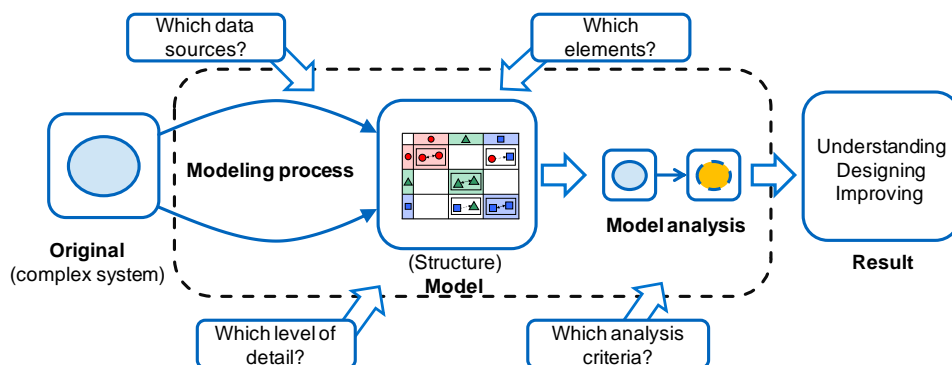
Which data sources?

Which elements?

Modeling process

Original
(complex system)

(Structure)
Model

Model analysis

Understanding
Designing
Improving

Result

Which level of detail?

Which analysis criteria?